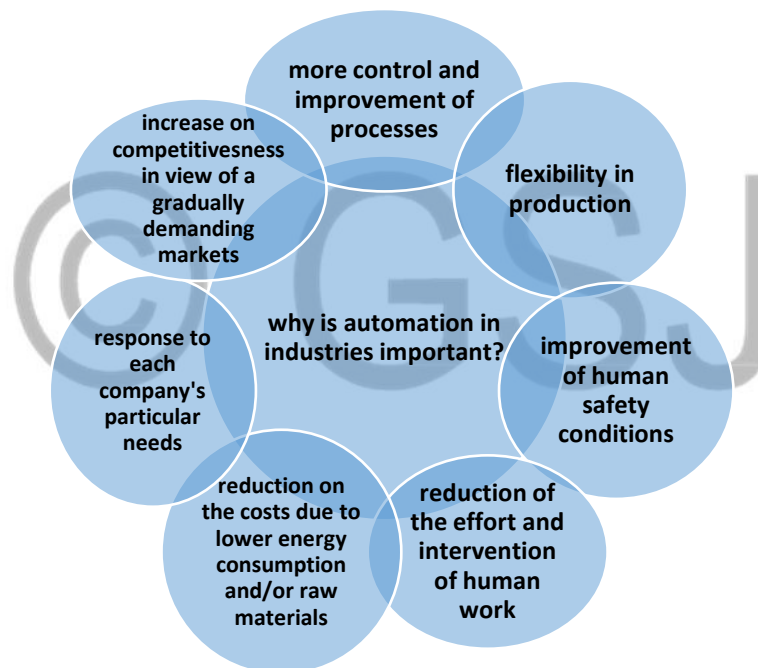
why is automation in industries important?

more control and improvement of processes

flexibility in production

improvement of human safety conditions

reduction of the effort and intervention of human work

reduction on the costs due to lower energy consumption and/or raw materials

response to each company's particular needs

increase on competitivesness in view of a gradually demanding markets